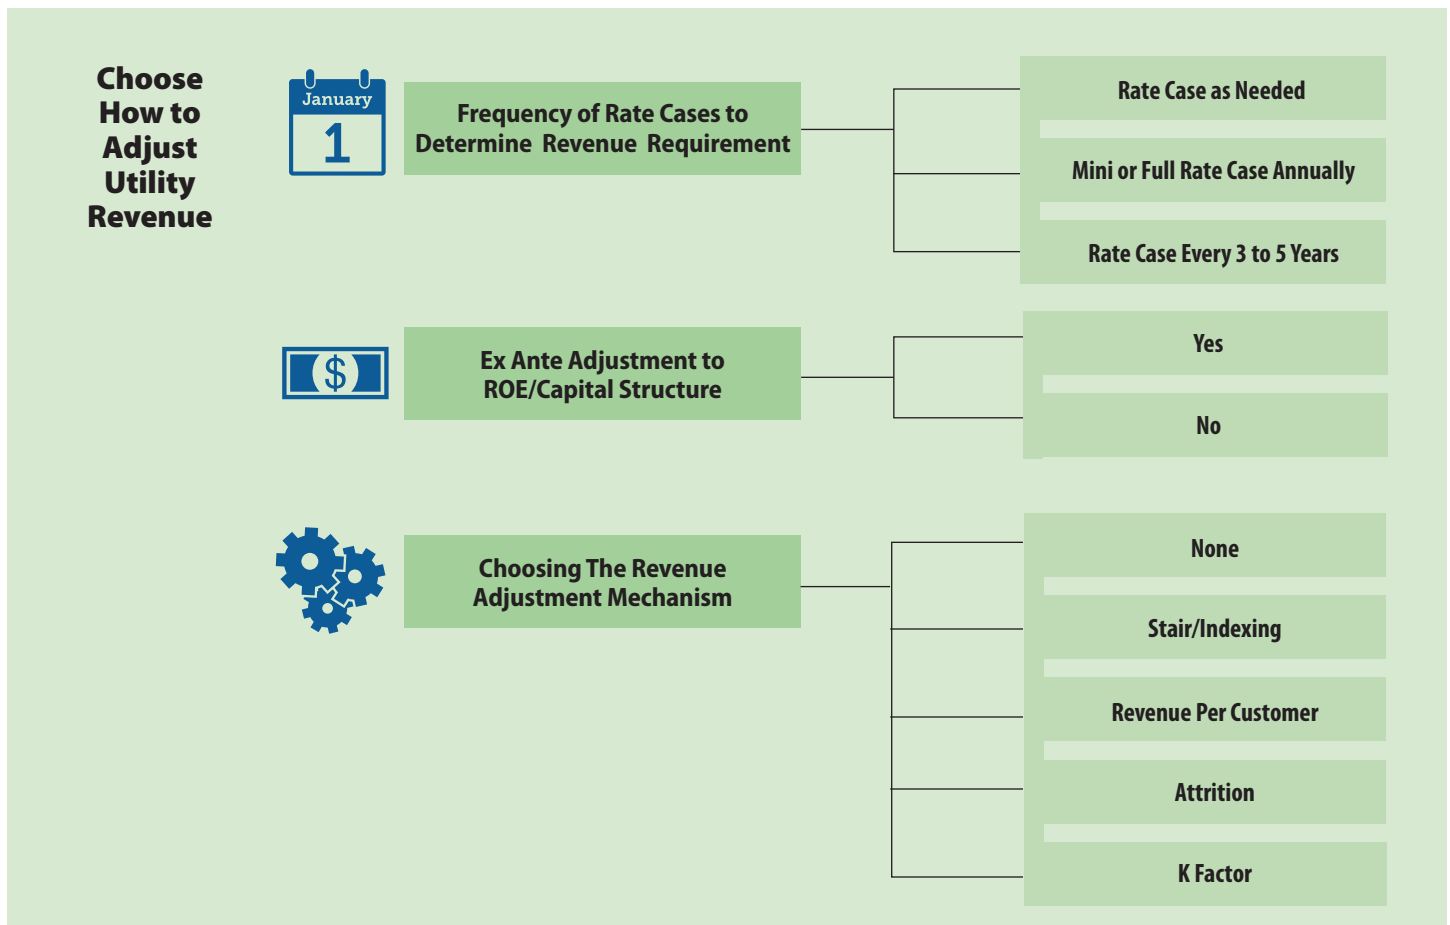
Choose How to Adjust Utility Revenue

January
1

Frequency of Rate Cases to Determine Revenue Requirement

Rate Case as Needed

Mini or Full Rate Case Annually

Rate Case Every 3 to 5 Years

$

Ex Ante Adjustment to ROE/Capital Structure

Yes

No

Choosing The Revenue Adjustment Mechanism

None

Stair/Indexing

Revenue Per Customer

Attrition

K Factor